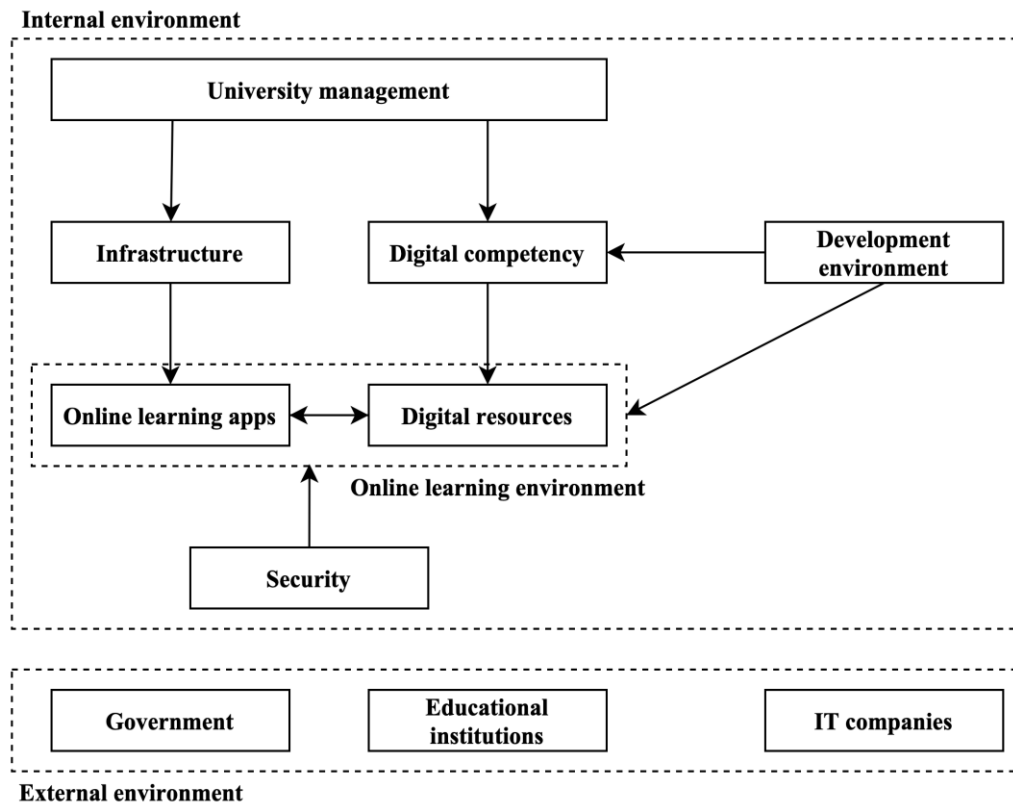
Internal environment

University management

Infrastructure

Digital competency

Development environment

Online learning apps

Digital resources

Online learning environment

Security

Government

Educational institutions

IT companies

External environment